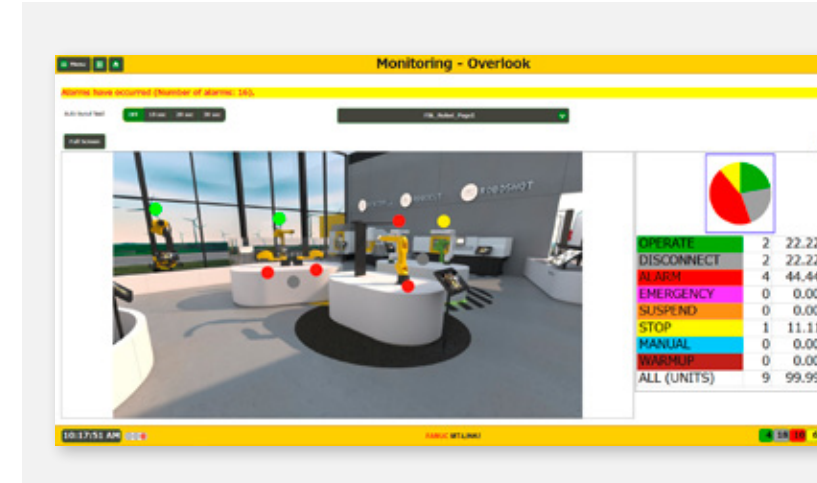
Menu

Monitoring - Overlook

Alarms have occurred (Number of alarms: 16).

Auto Scroll Test Off 10 sec 20 sec 30 sec

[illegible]_Robot_Page1

Full Screen

| OPERATE | 2 | 22.22 |
|---|---|---|
| DISCONNECT | 2 | 22.22 |
| ALARM | 4 | 44.44 |
| EMERGENCY | 0 | 0.00 |
| SUSPEND | 0 | 0.00 |
| STOP | 1 | 11.11 |
| MANUAL | 0 | 0.00 |
| WARMUP | 0 | 0.00 |
| ALL (UNITS) | 9 | 99.99 |

10:17:51 AM

FANUC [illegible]

4 18 10 6